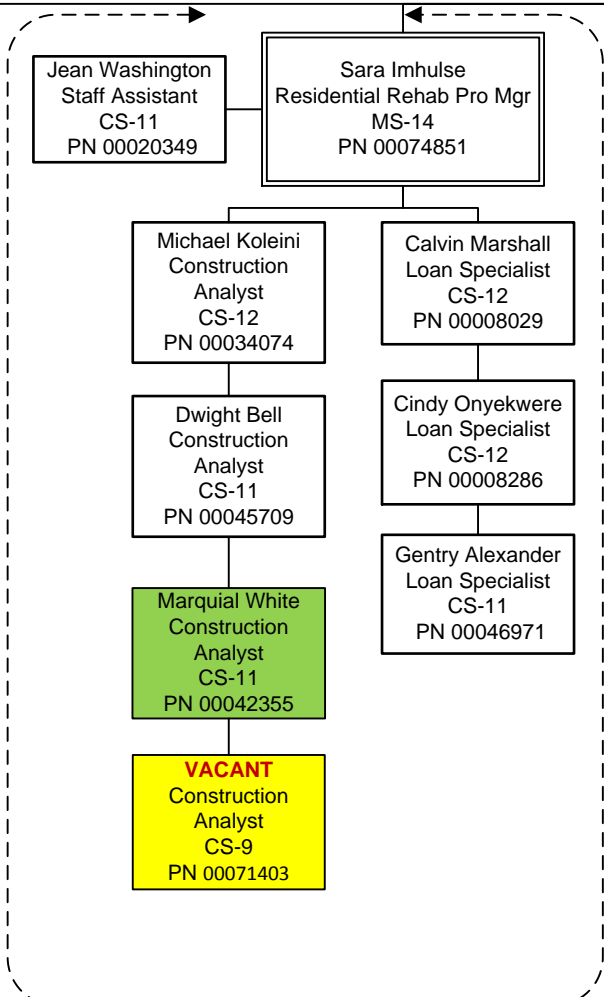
Jean Washington
Staff Assistant
CS-11
PN 00020349

Sara Imhulse
Residential Rehab Pro Mgr
MS-14
PN 00074851

Michael Koleini
Construction
Analyst
CS-12
PN 00034074

Calvin Marshall
Loan Specialist
CS-12
PN 00008029

Dwight Bell
Construction
Analyst
CS-11
PN 00045709

Cindy Onyekwere
Loan Specialist
CS-12
PN 00008286

Gentry Alexander
Loan Specialist
CS-11
PN 00046971

Marquial White
Construction
Analyst
CS-11
PN 00042355

VACANT
Construction
Analyst
CS-9
PN 00071403